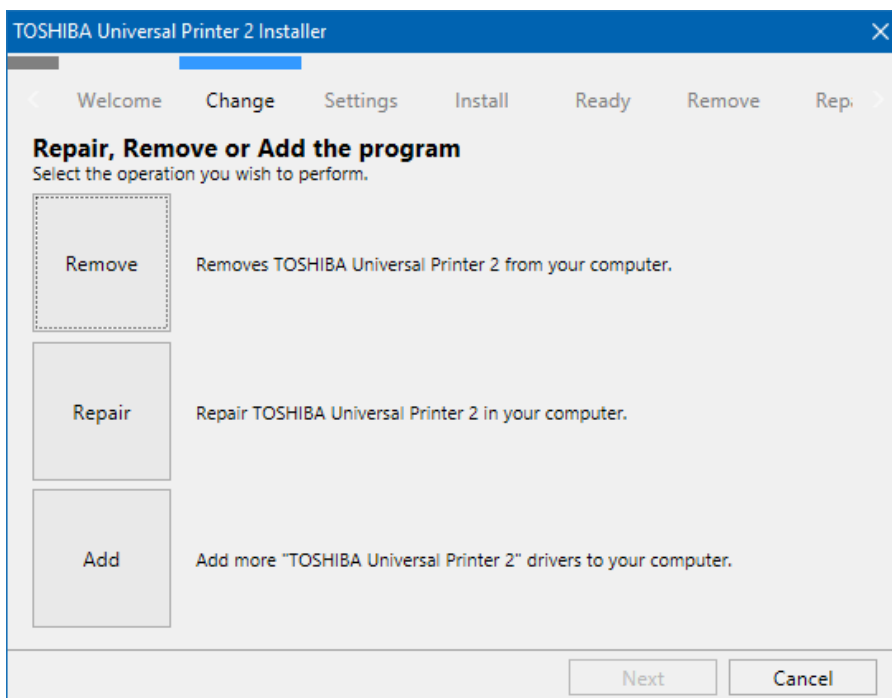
TOSHIBA Universal Printer 2 Installer

Welcome Change Settings Install Ready Remove Rep

Repair, Remove or Add the program
Select the operation you wish to perform.

Remove

Removes TOSHIBA Universal Printer 2 from your computer.

Repair

Repair TOSHIBA Universal Printer 2 in your computer.

Add

Add more "TOSHIBA Universal Printer 2" drivers to your computer.

Next Cancel